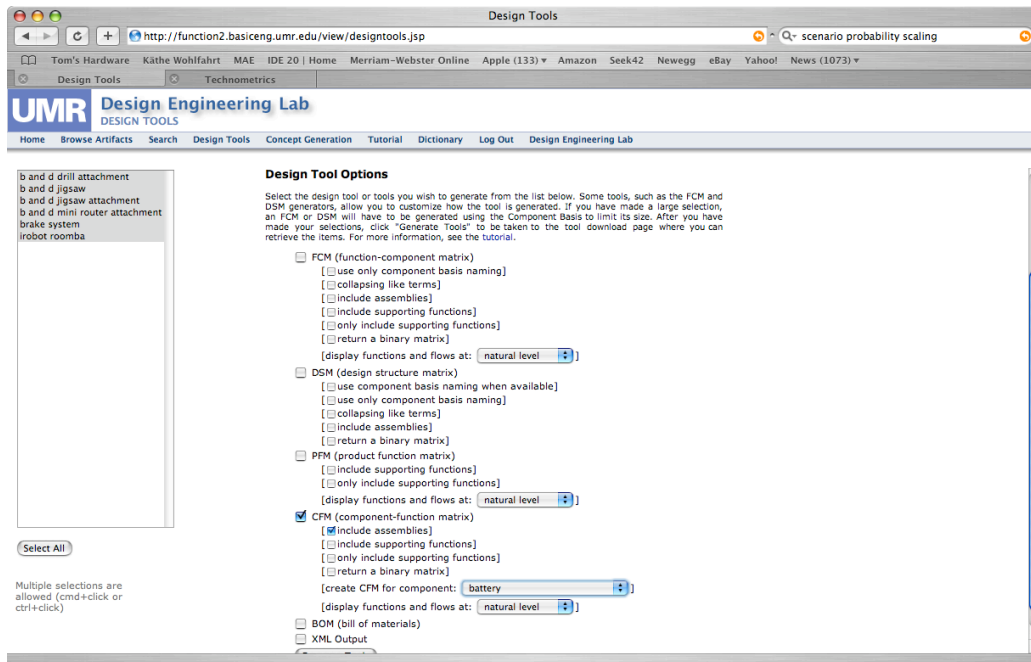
Design Tools

http://function2.basiceng.umr.edu/view/designtools.jsp

scenario probability scaling

Tom's Hardware Käthe Wohlfahrt MAE IDE 20 | Home Merriam-Webster Online Apple (133) Amazon Seek42 Newegg eBay Yahoo! News (1073)

Design Tools Technometrics

UMR Design Engineering Lab
DESIGN TOOLS

Home Browse Artifacts Search Design Tools Concept Generation Tutorial Dictionary Log Out Design Engineering Lab

b and d drill attachment
b and d jigsaw
b and d jigsaw attachment
b and d mini router attachment
brake system
irobot roomba

Select All

Multiple selections are allowed (cmd+click or ctrl+click)

Design Tool Options

Select the design tool or tools you wish to generate from the list below. Some tools, such as the FCM and DSM generators, allow you to customize how the tool is generated. If you have made a large selection, an FCM or DSM will have to be generated using the Component Basis to limit its size. After you have made your selections, click "Generate Tools" to be taken to the tool download page where you can retrieve the items. For more information, see the tutorial.

FCM (function-component matrix)
[use only component basis naming]
[collapsing like terms]
[include assemblies]
[include supporting functions]
[only include supporting functions]
[return a binary matrix]
[display functions and flows at: natural level]

DSM (design structure matrix)
[use component basis naming when available]
[use only component basis naming]
[collapsing like terms]
[include assemblies]
[return a binary matrix]

PFM (product function matrix)
[include supporting functions]
[only include supporting functions]
[display functions and flows at: natural level]

CFM (component-function matrix)
[include assemblies]
[include supporting functions]
[only include supporting functions]
[return a binary matrix]
[create CFM for component: battery]
[display functions and flows at: natural level]

BOM (bill of materials)
XML Output